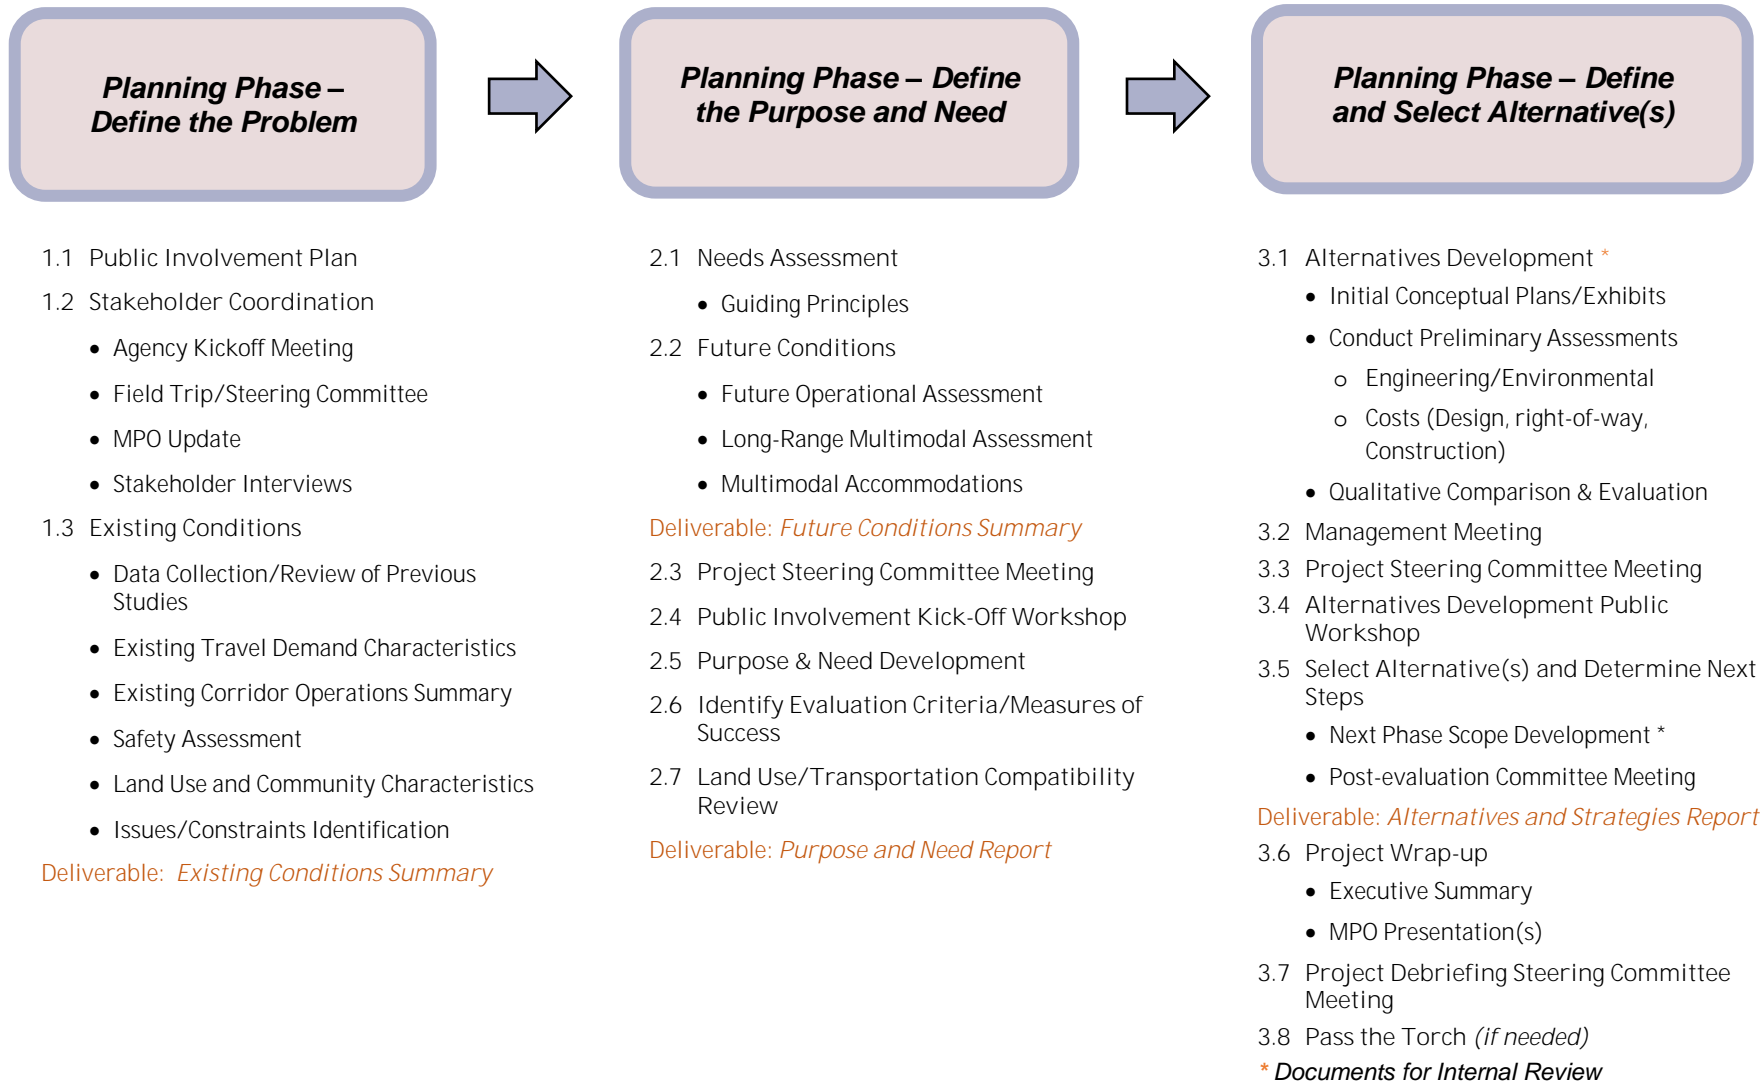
Planning Phase – Define the Problem

Planning Phase – Define the Purpose and Need

Planning Phase – Define and Select Alternative(s)

1.1 Public Involvement Plan

1.2 Stakeholder Coordination

- Agency Kickoff Meeting
- Field Trip/Steering Committee
- MPO Update
- Stakeholder Interviews

1.3 Existing Conditions

- Data Collection/Review of Previous Studies
- Existing Travel Demand Characteristics
- Existing Corridor Operations Summary
- Safety Assessment
- Land Use and Community Characteristics
- Issues/Constraints Identification

Deliverable: Existing Conditions Summary

2.1 Needs Assessment

- Guiding Principles

2.2 Future Conditions

- Future Operational Assessment
- Long-Range Multimodal Assessment
- Multimodal Accommodations

Deliverable: Future Conditions Summary

2.3 Project Steering Committee Meeting

2.4 Public Involvement Kick-Off Workshop

2.5 Purpose & Need Development

2.6 Identify Evaluation Criteria/Measures of Success

2.7 Land Use/Transportation Compatibility Review

Deliverable: Purpose and Need Report

3.1 Alternatives Development *

- Initial Conceptual Plans/Exhibits
- Conduct Preliminary Assessments
  - o Engineering/Environmental
  - o Costs (Design, right-of-way, Construction)
- Qualitative Comparison & Evaluation

3.2 Management Meeting

3.3 Project Steering Committee Meeting

3.4 Alternatives Development Public Workshop

3.5 Select Alternative(s) and Determine Next Steps

- Next Phase Scope Development *
- Post-evaluation Committee Meeting

Deliverable: Alternatives and Strategies Report

3.6 Project Wrap-up

- Executive Summary
- MPO Presentation(s)

3.7 Project Debriefing Steering Committee Meeting

3.8 Pass the Torch (if needed)

* Documents for Internal Review